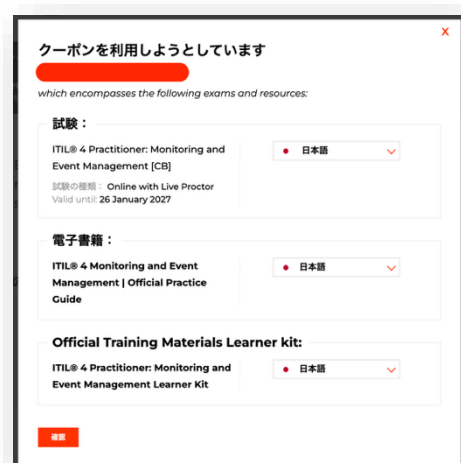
X

クーポンを利用しようとしています

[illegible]

which encompasses the following exams and resources:

試験：

ITIL® 4 Practitioner: Monitoring and Event Management [CB]

試験の種類： Online with Live Proctor
Valid until: 26 January 2027

日本語

電子書籍：

ITIL® 4 Monitoring and Event Management | Official Practice Guide

日本語

Official Training Materials Learner kit:

ITIL® 4 Practitioner: Monitoring and Event Management Learner Kit

日本語

確認